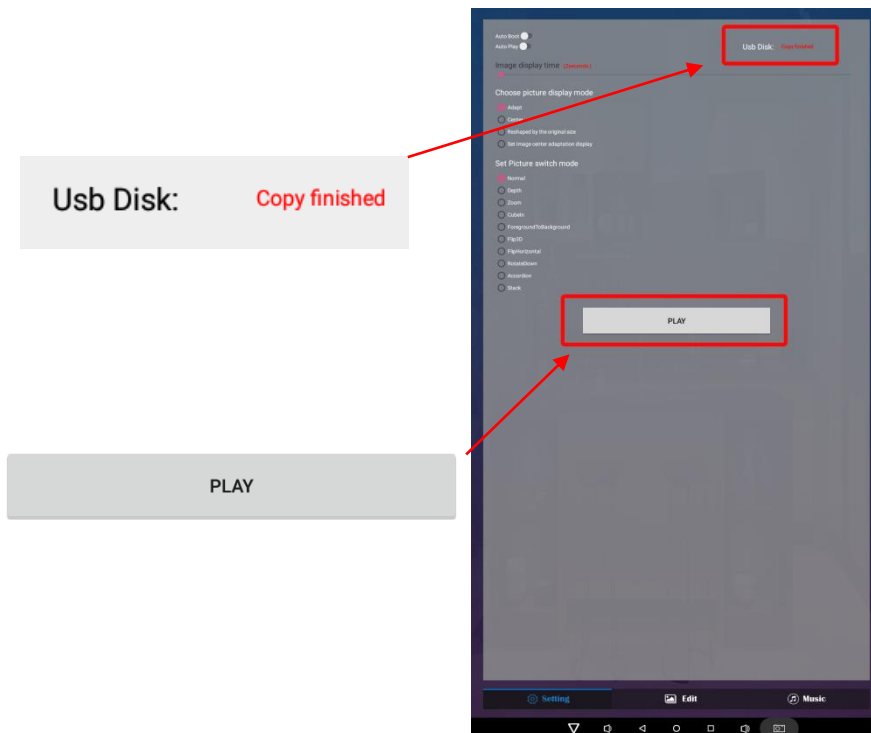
Usb Disk: Copy finished

PLAY

Auto Boot
Auto Play

Usb Disk: Copy finished

Image display time (Seconds)

Choose picture display mode
Adapt
Center
Reshaped by the original size
Set image center adaptation display

Set Picture switch mode
Normal
Depth
Zoom
CubeIn
ForegroundToBackground
Flip3D
FlipHorizontal
RotateDown
Accordion
Stack

PLAY

Setting
Edit
Music